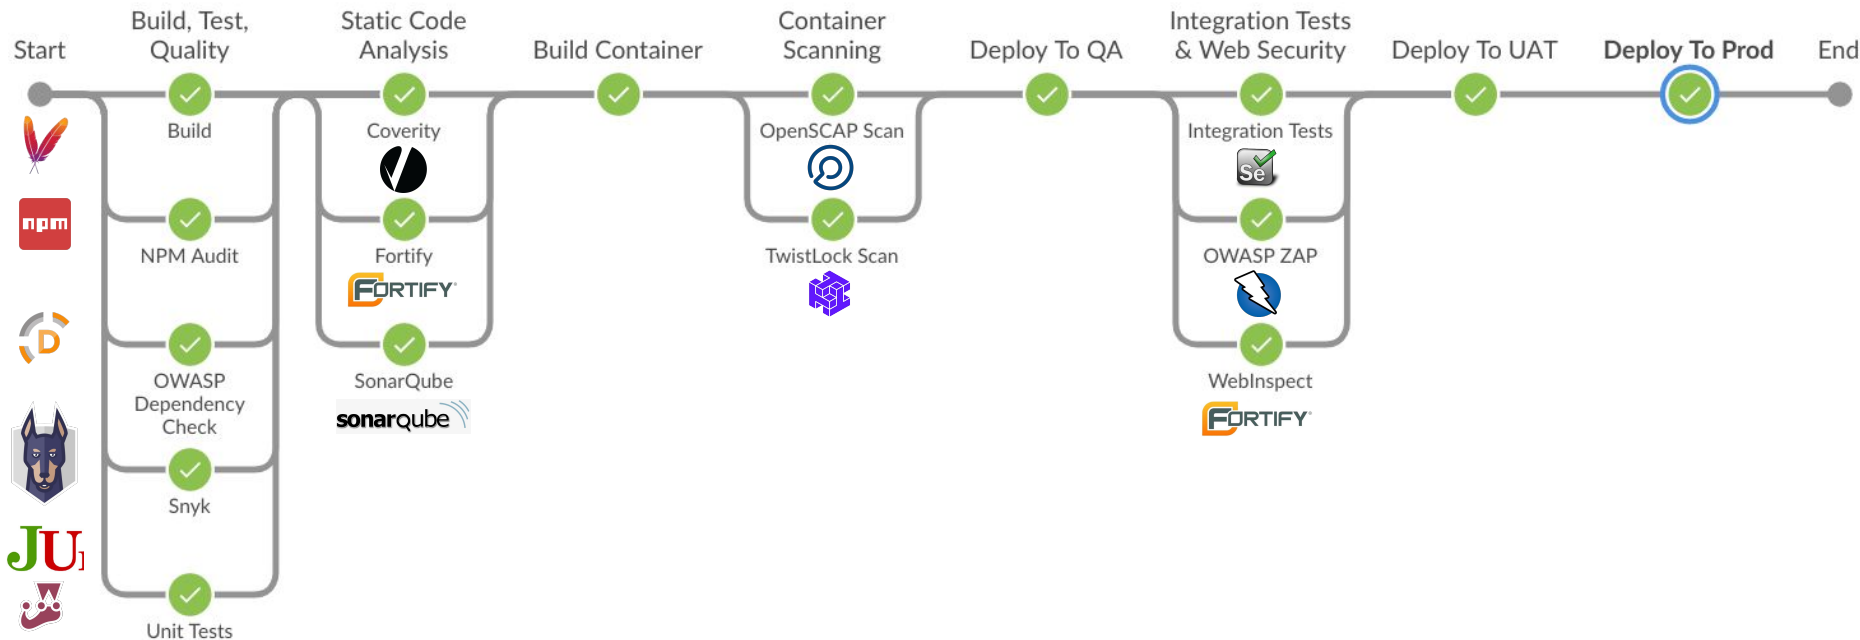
Start

Build, Test, Quality

Build

NPM Audit

OWASP Dependency Check

Snyk

Unit Tests

Static Code Analysis

Coverity

Fortify

FORTIFY

SonarQube

sonarqube

Build Container

Container Scanning

OpenSCAP Scan

TwistLock Scan

Deploy To QA

Integration Tests & Web Security

Integration Tests

Se

OWASP ZAP

WebInspect

FORTIFY

Deploy To UAT

Deploy To Prod

End

npm

JU